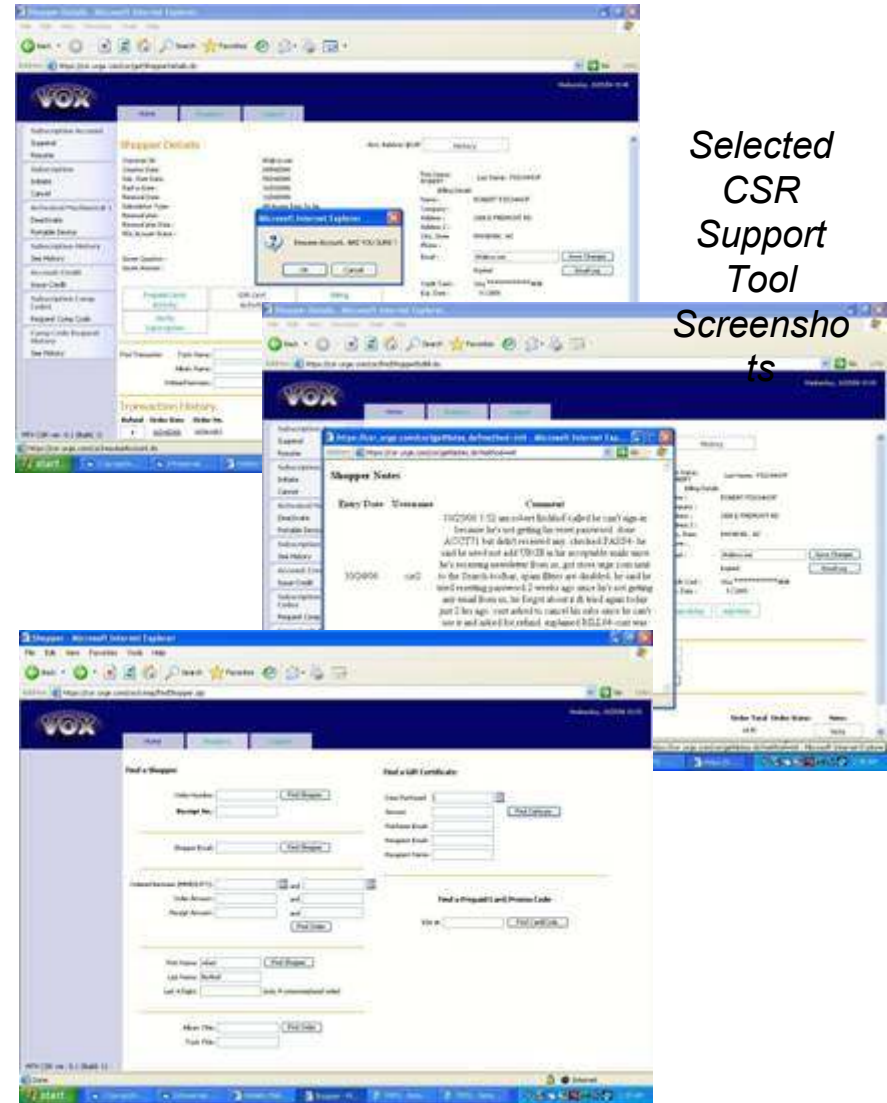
Selected CSR Support Tool Screenshots

Shopper Details - Microsoft Internet Explorer

VOX

Home

Shopper Details

Microsoft Internet Explorer

Resume Account. ARE YOU SURE?

OK

Cancel

Transaction History

Shopper Notes

Entry Date

Username

Comment

Shopper - Microsoft Internet Explorer

File Edit View Favorites Tools Help

Find a Shopper

Order Number:

Receipt No.:

Find Shopper

Shopper Email:

Find Shopper

First Name:

Last Name:

Find Shopper

Find Order

Find a Gift Certificate

Find Certificate

Find a Prepaid Card Promo Code

Find Card/Code

start

Internet